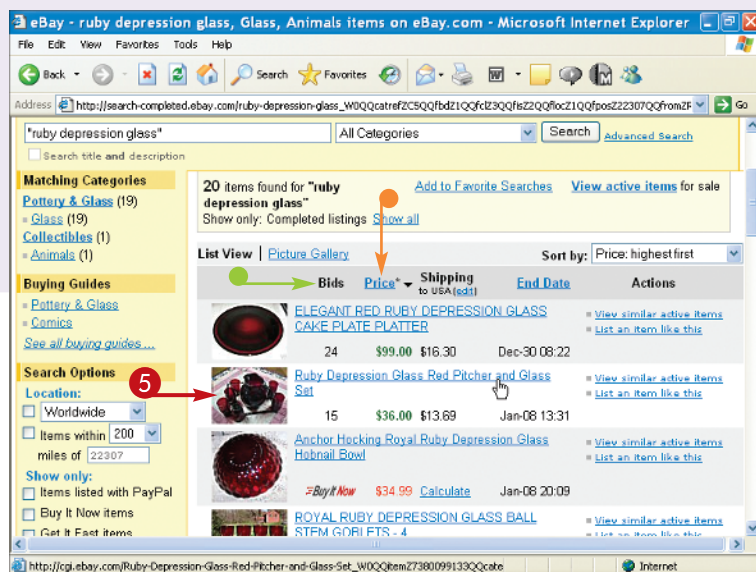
eBay - ruby depression glass, Glass, Animals items on eBay.com - Microsoft Internet Explorer

File Edit View Favorites Tools Help

Back Search Favorites

Address http://search-completed.ebay.com/ruby-depression-glass_W0QQcatrefZC5QQfbdZ1QQfclZ3QQfsZ2QQflocZ1QQfposZ22307QQfromZF Go

"ruby depression glass" All Categories Search Advanced Search

Search title and description

Matching Categories
Pottery & Glass (19)
Glass (19)
Collectibles (1)
Animals (1)

Buying Guides
Pottery & Glass
Comics
See all buying guides...

Search Options
Location:
Worldwide
Items within 200
miles of 22307
Show only:
Items listed with PayPal
Buy It Now items
Get It Fast items

20 items found for "ruby depression glass"
Show only: Completed listings Show all

Add to Favorite Searches View active items for sale

List View | Picture Gallery Sort by: Price: highest first

| | Bids | Price* | Shipping to USA (edit) | End Date | Actions |
|---|---|---|---|---|---|
| ELEGANT RED RUBY DEPRESSION GLASS CAKE PLATE PLATTER | 24 | \$99.00 | \$16.30 | Dec-30 08:22 | View similar active items / List an item like this |
| Ruby Depression Glass Red Pitcher and Glass Set | 15 | \$36.00 | \$13.69 | Jan-08 13:31 | View similar active items / List an item like this |
| Anchor Hocking Royal Ruby Depression Glass Hobnail Bowl | BuyIt Now | \$34.99 | Calculate | Jan-08 20:09 | View similar active items / List an item like this |
| ROYAL RUBY DEPRESSION GLASS BALL STEM GOBLETS - 4 | | | | | View similar active items / List an item like this |

5

http://cgi.ebay.com/Ruby-Depression-Glass-Red-Pitcher-and-Glass-Set_W0QQitemZ7380099133QQcate Internet